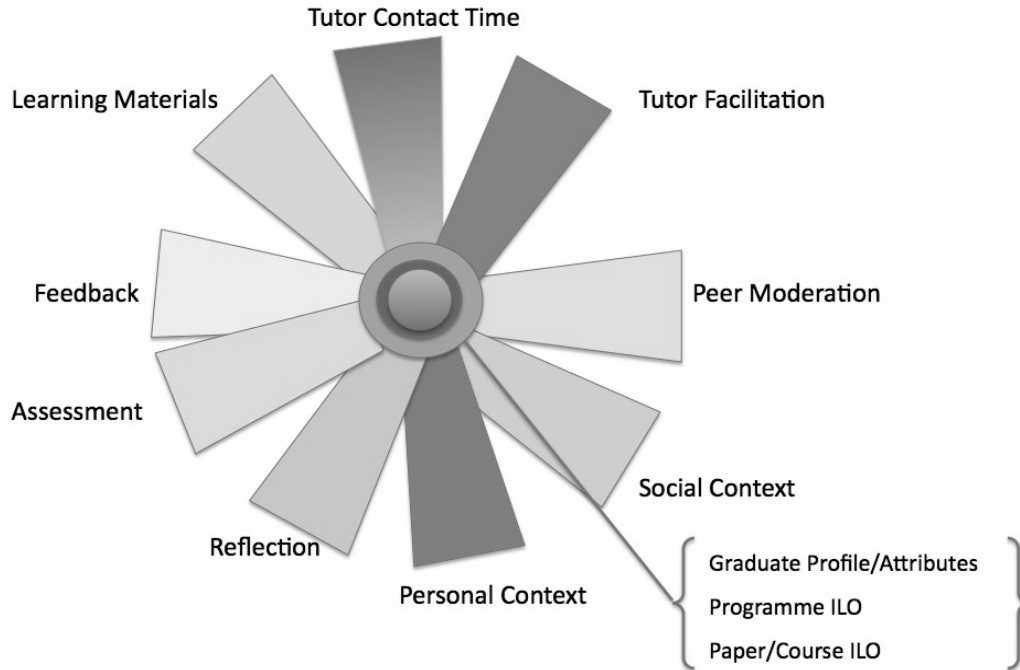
Tutor Contact Time

Learning Materials

Tutor Facilitation

Feedback

Peer Moderation

Assessment

Social Context

Reflection

Personal Context

Graduate Profile/Attributes

Programme ILO

Paper/Course ILO